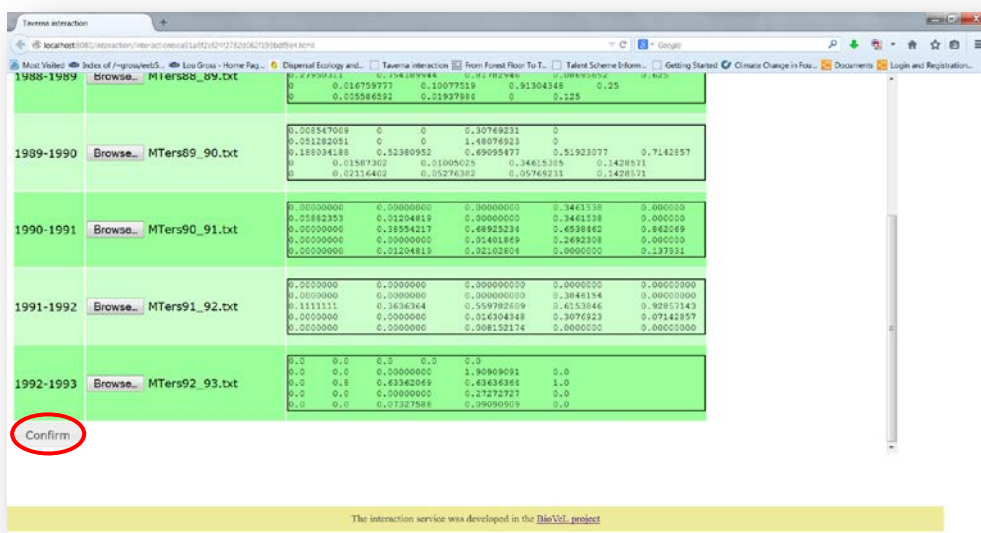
Taverna interaction
localhost:8080/interaction/interaction-ca91a6f2cf27f2d062f193bdf9e4.html
Google
Most Visited  Index of /~gross/eeb5...  Lou Gross - Home Pag...  Dispersal Ecology and...  Taverna interaction  From Forest Floor To T...  Talent Scheme Inform...  Getting Started  Climate Change in Fou...  Documents  Login and Registration...

1988-1989 Browse... MTers88_89.txt
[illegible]
0 0.01675977 0.10077519 0.91304348 0.25
0 0.00558659 0.01937984 0 0.125

1989-1990 Browse... MTers89_90.txt
0.008547009 0 0 0.30769231 0
0.051282051 0 0 1.48076923 0
0.188034188 0.52380952 0.69095477 0.51923077 0.7142857
0 0.01587302 0.01005025 0.34615385 0.1428571
0 0.02116402 0.05276382 0.05769231 0.1428571

1990-1991 Browse... MTers90_91.txt
0.00000000 0.00000000 0.00000000 0.3461538 0.000000
0.05882353 0.01204819 0.00000000 0.3461538 0.000000
0.00000000 0.38554217 0.68925234 0.6538462 0.862069
0.00000000 0.00000000 0.01401869 0.2692308 0.000000
0.00000000 0.01204819 0.02102804 0.0000000 0.137931

1991-1992 Browse... MTers91_92.txt
0.0000000 0.0000000 0.000000000 0.0000000 0.00000000
0.0000000 0.0000000 0.000000000 0.3846154 0.00000000
0.1111111 0.3636364 0.559782609 0.6153846 0.92857143
0.0000000 0.0000000 0.016304348 0.3076923 0.07142857
0.0000000 0.0000000 0.008152174 0.0000000 0.00000000

1992-1993 Browse... MTers92_93.txt
0.0 0.0 0.0 0.0 0.0
0.0 0.0 0.00000000 1.90909091 0.0
0.0 0.8 0.63362069 0.63636364 1.0
0.0 0.0 0.00000000 0.27272727 0.0
0.0 0.0 0.07327586 0.09090909 0.0

Confirm

The interaction service was developed in the BioVeL project